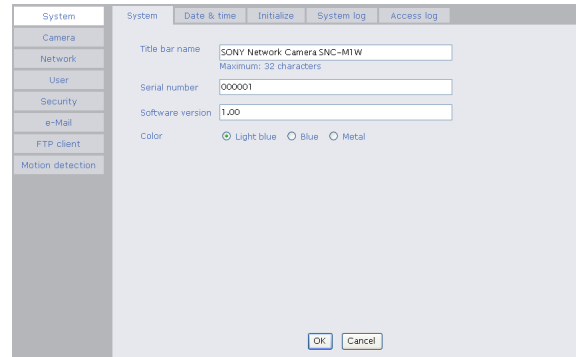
System
Camera
Network
User
Security
e-Mail
FTP client
Motion detection

System | Date & time | Initialize | System log | Access log

Title bar name SONY Network Camera SNC-M1W
Maximum: 32 characters
Serial number 000001
Software version 1.00
Color Light blue Blue Metal

OK Cancel